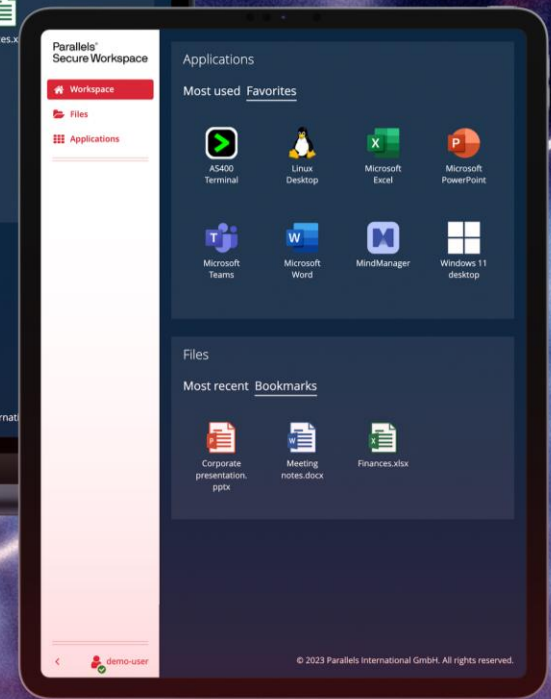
es.x

rnati

Parallels® Secure Workspace

Workspace

Files

Applications

Applications

Most used Favorites

AS400 Terminal

Linux Desktop

Microsoft Excel

Microsoft PowerPoint

Microsoft Teams

Microsoft Word

MindManager

Windows 11 desktop

Files

Most recent Bookmarks

Corporate presentation. pptx

Meeting notes.docx

Finances.xlsx

demo-user

© 2023 Parallels International GmbH. All rights reserved.